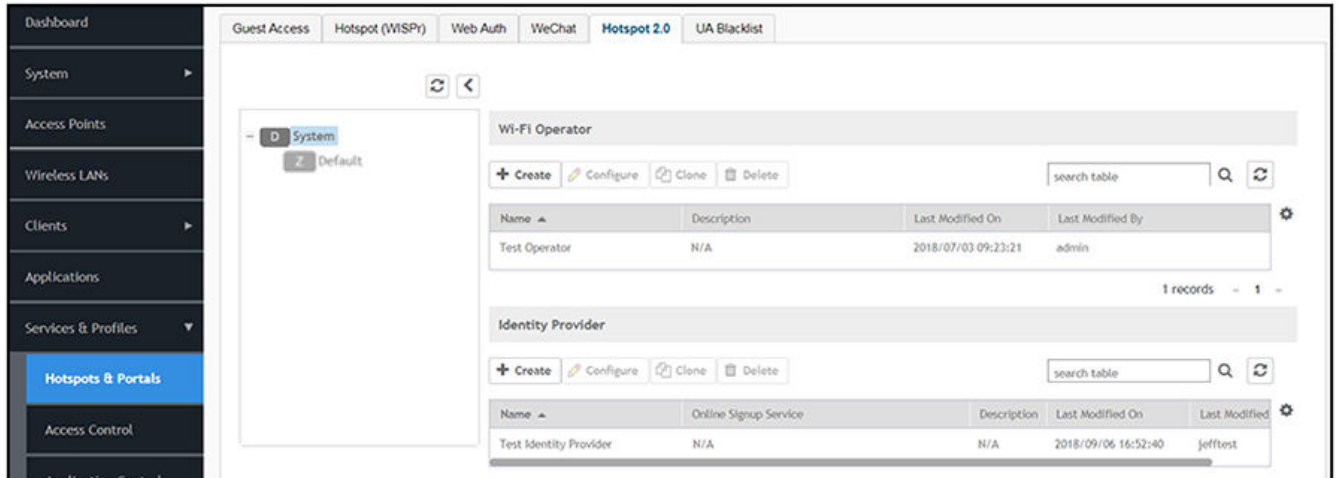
Dashboard

System

Access Points

Wireless LANs

Clients

Applications

Services & Profiles

Hotspots & Portals

Access Control

Guest Access | Hotspot (WISPr) | Web Auth | WeChat | Hotspot 2.0 | UA Blacklist

D System

Z Default

Wi-Fi Operator

+ Create | Configure | Clone | Delete

search table

| Name ▲ | Description | Last Modified On | Last Modified By |
|---|---|---|---|
| Test Operator | N/A | 2018/07/03 09:23:21 | admin |

1 records « 1 »

Identity Provider

+ Create | Configure | Clone | Delete

search table

| Name ▲ | Online Signup Service | Description | Last Modified On | Last Modified |
|---|---|---|---|---|
| Test Identity Provider | N/A | N/A | 2018/09/06 16:52:40 | jefftest |